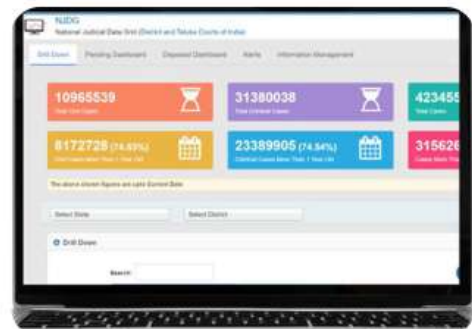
NJDG
National Judicial Data Grid (District and Taluka Courts of India)

Drill Down | Pending Dashboard | Disposed Dashboard | Alerts | Information Management

10965539
Total Civil Cases

31380038
Total Criminal Cases

423455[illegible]
Total Cases

8172728 (74.53%)
Civil Cases More Than 1 Year Old

23389905 (74.54%)
Criminal Cases More Than 1 Year Old

315626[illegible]
Cases More Tha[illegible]

The above shown figures are upto Current Date

Select State
Select District

Drill Down

Search: